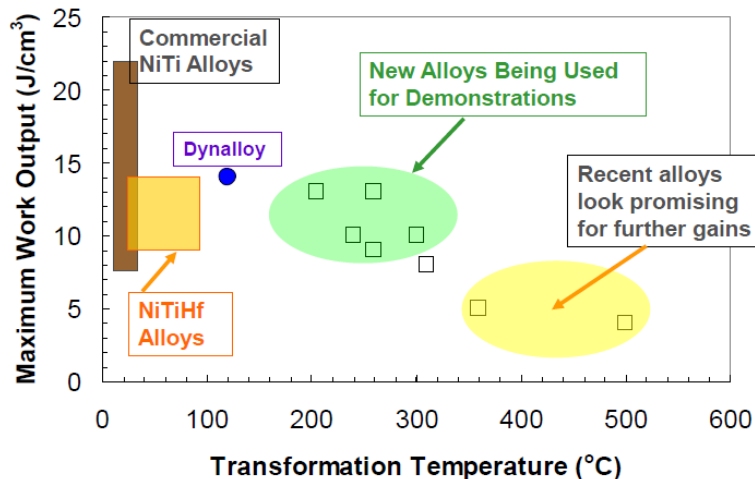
Commercial NiTi Alloys

New Alloys Being Used for Demonstrations

Dynalloy

Recent alloys look promising for further gains

NiTiHf Alloys

Maximum Work Output (J/cm$^3$)

25
20
15
10
5
0

0 100 200 300 400 500 600

Transformation Temperature (°C)